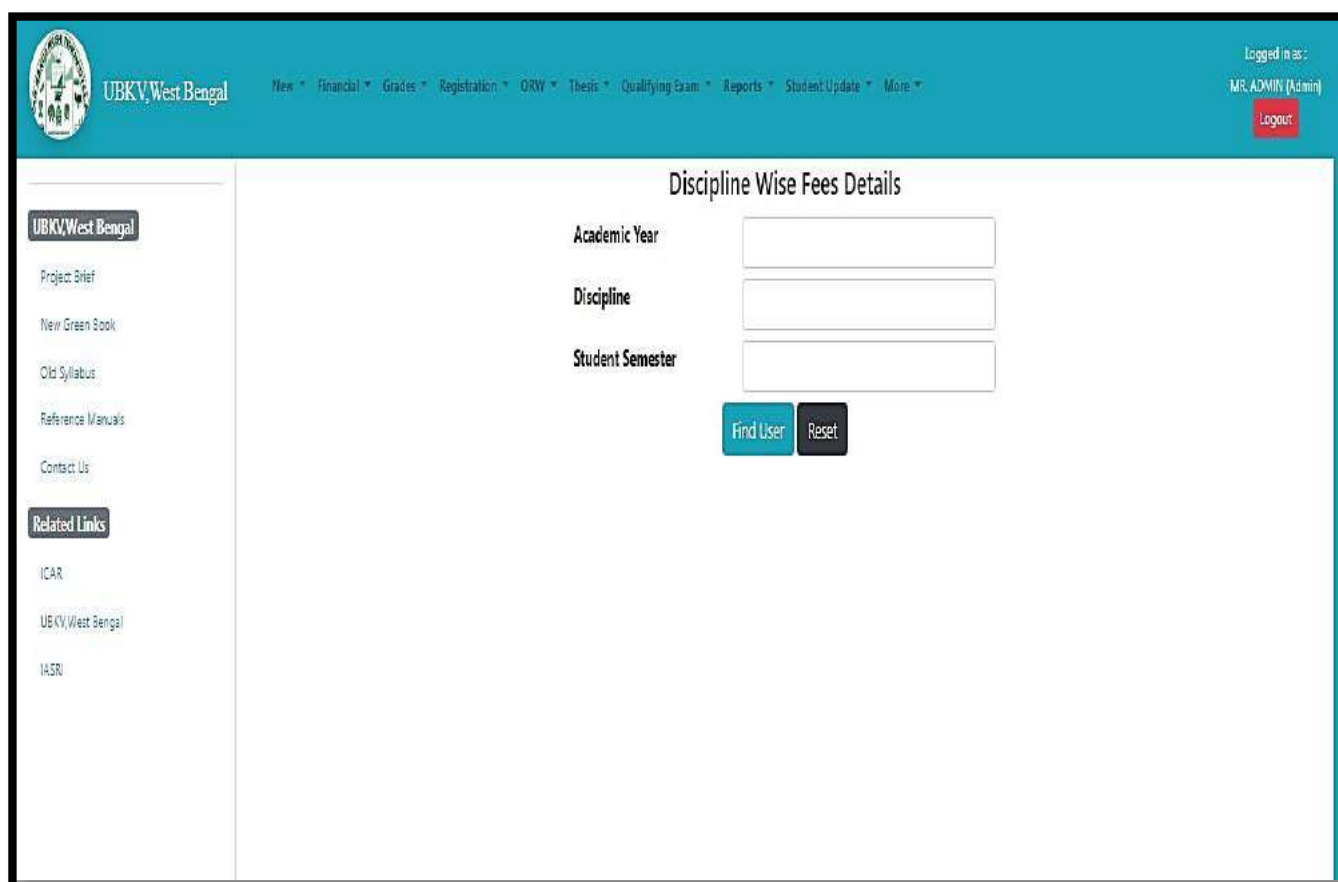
UBKV,West Bengal

New ▾ Financial ▾ Grades ▾ Registration ▾ ORW ▾ Thesis ▾ Qualifying Exam ▾ Reports ▾ Student Update ▾ More ▾

Logged in as :
MR. ADMIN (Admin)
Logout

UBKV,West Bengal

Project Brief

New Green Book

Old Syllabus

Reference Manuals

Contact Us

Related Links

ICAR

UBKV,West Bengal

IASRI

Discipline Wise Fees Details

Academic Year

Discipline

Student Semester

Find User Reset